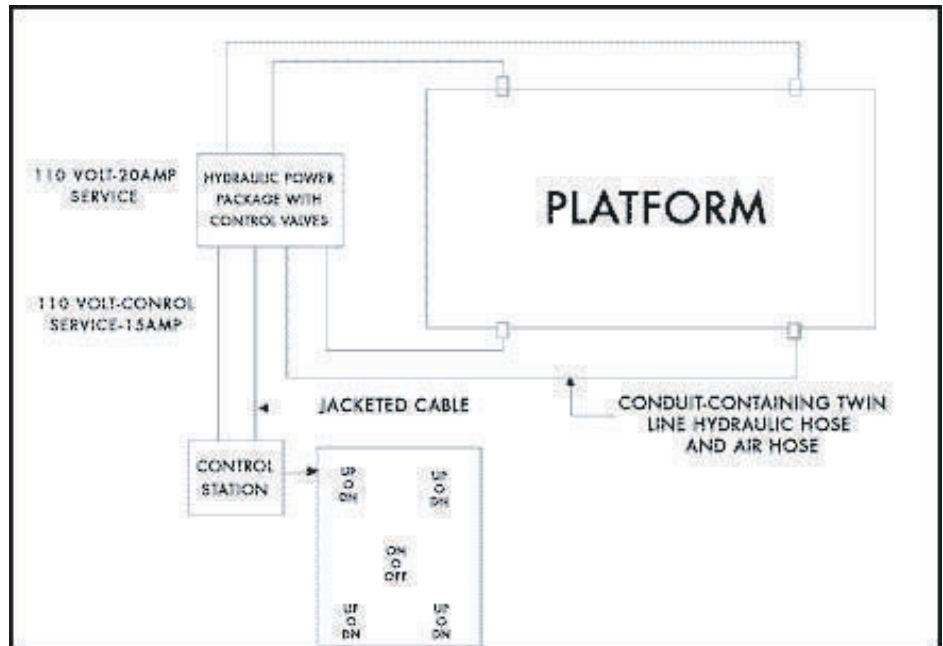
110 VOLT-20AMP SERVICE

HYDRAULIC POWER PACKAGE WITH CONTROL VALVES

PLATFORM

110 VOLT-CONROL SERVICE-15AMP

JACKETED CABLE

CONDUIT-CONTAINING TWIN LINE HYDRAULIC HOSE AND AIR HOSE

CONTROL STATION

UP
O
DN

UP
O
DN

ON
O
OFF

UP
O
DN

UP
O
DN